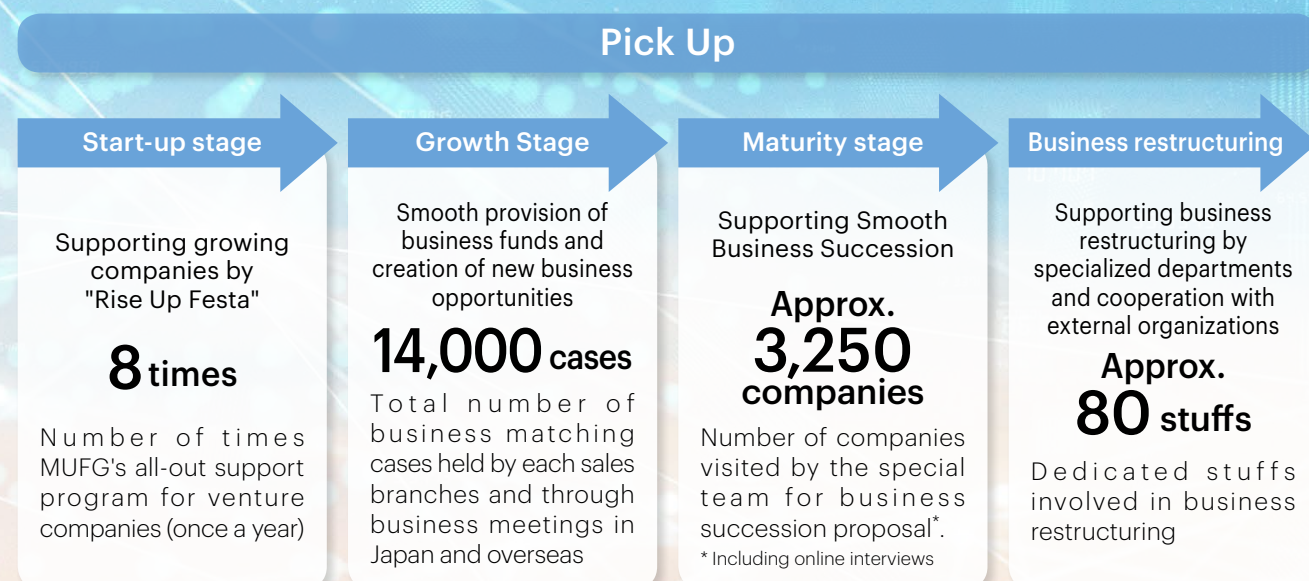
Pick Up

Start-up stage

Supporting growing companies by "Rise Up Festa"

8 times

Number of times MUFG's all-out support program for venture companies (once a year)

Growth Stage

Smooth provision of business funds and creation of new business opportunities

14,000 cases

Total number of business matching cases held by each sales branches and through business meetings in Japan and overseas

Maturity stage

Supporting Smooth Business Succession

Approx. 3,250 companies

Number of companies visited by the special team for business succession proposal*.

* Including online interviews

Business restructuring

Supporting business restructuring by specialized departments and cooperation with external organizations

Approx. 80 stuffs

Dedicated stuffs involved in business restructuring